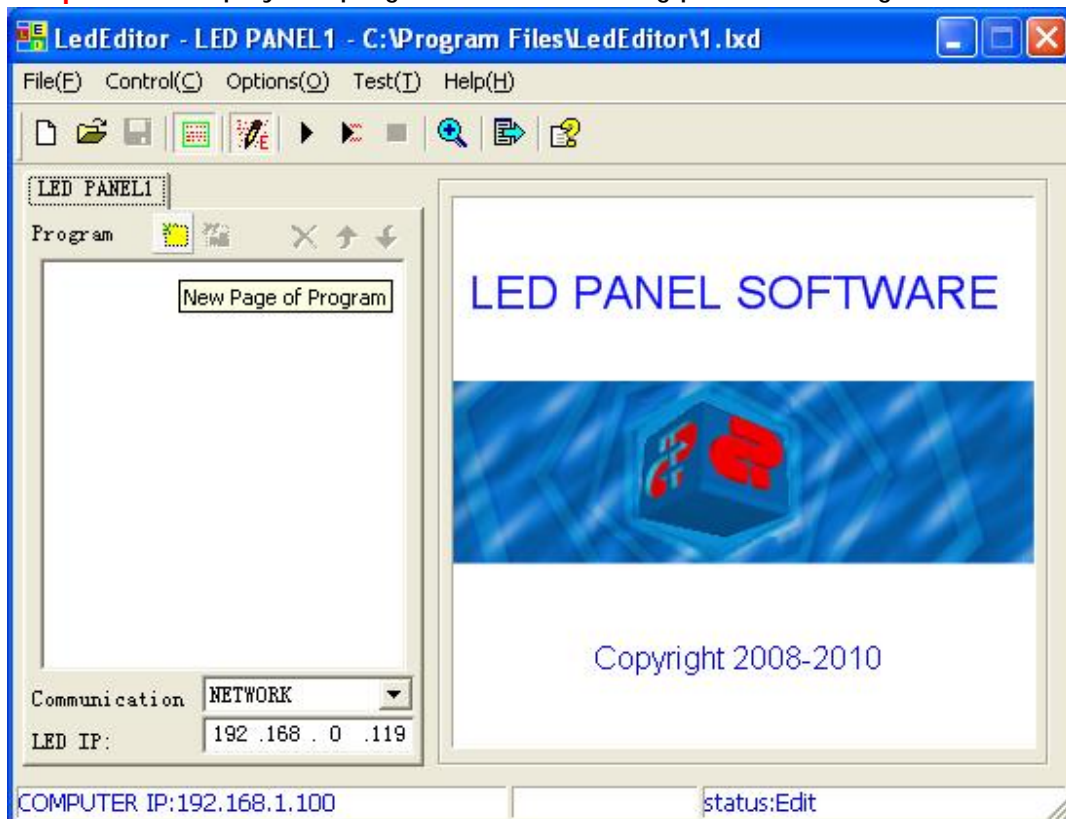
LedEditor - LED PANEL1 - C:\Program Files\LedEditor\1.lxd

File(F) Control(C) Options(O) Test(T) Help(H)

LED PANEL1

Program

New Page of Program

LED PANEL SOFTWARE

Copyright 2008-2010

Communication NETWORK

LED IP: 192 .168 . 0 .119

COMPUTER IP:192.168.1.100

status:Edit